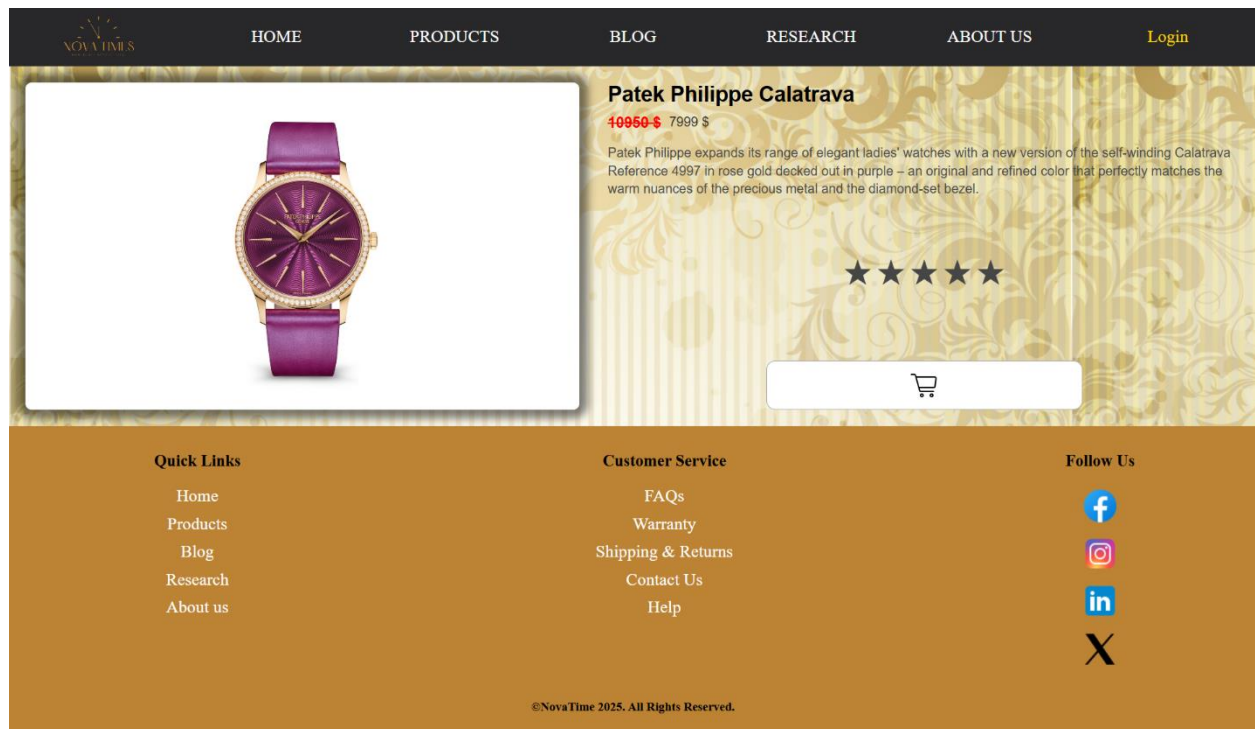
NOVA TIMES

HOME PRODUCTS BLOG RESEARCH ABOUT US Login

Patek Philippe Calatrava

~~10950 $~~ 7999 $

Patek Philippe expands its range of elegant ladies' watches with a new version of the self-winding Calatrava Reference 4997 in rose gold decked out in purple – an original and refined color that perfectly matches the warm nuances of the precious metal and the diamond-set bezel.

★★★★★

Quick Links
Home
Products
Blog
Research
About us

Customer Service
FAQs
Warranty
Shipping & Returns
Contact Us
Help

Follow Us

©NovaTime 2025. All Rights Reserved.